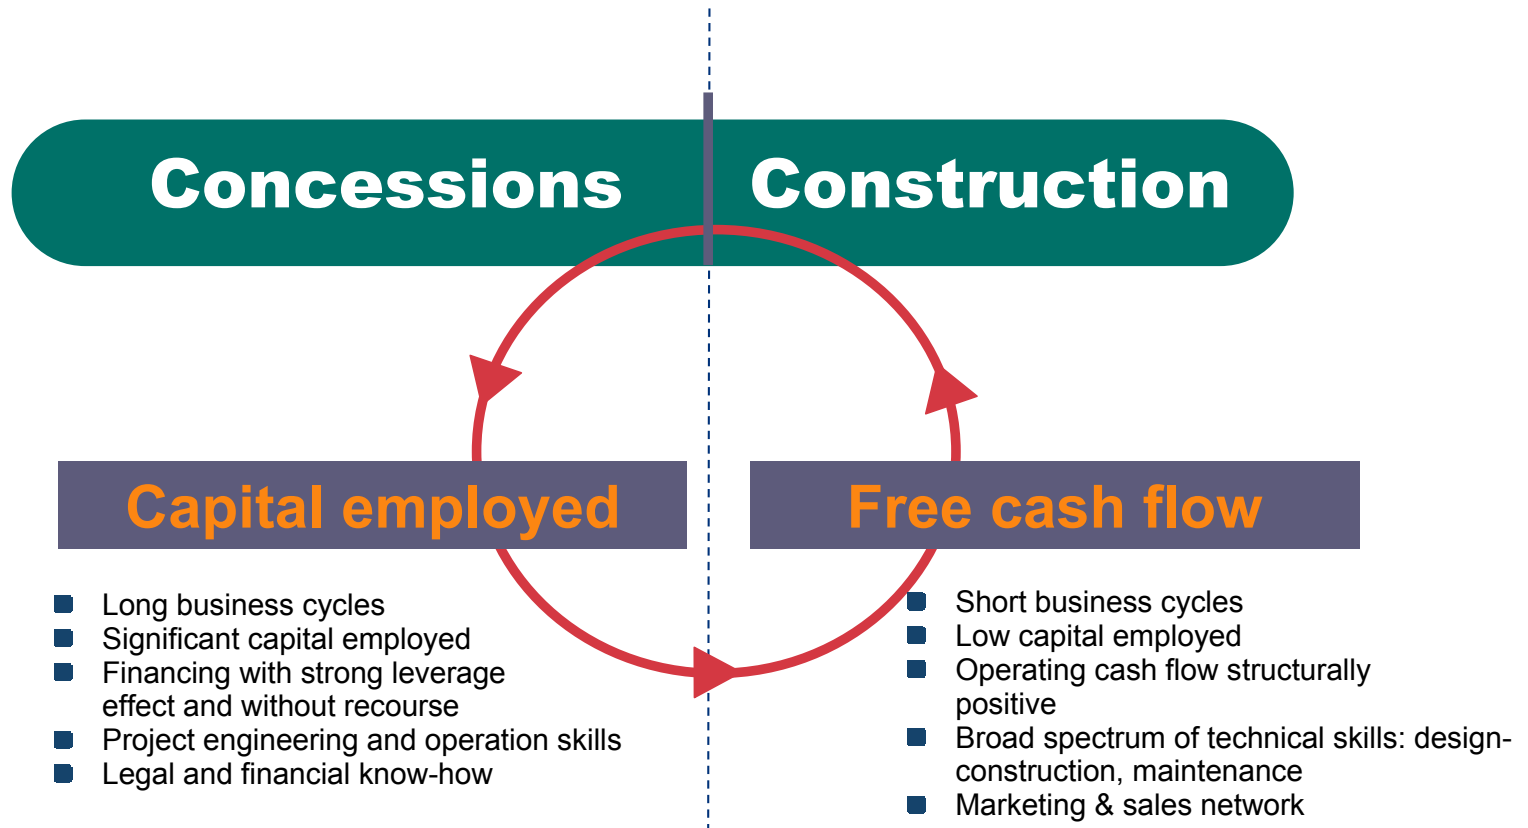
Concessions

Construction

Capital employed

Free cash flow

- Long business cycles
- Significant capital employed
- Financing with strong leverage effect and without recourse
- Project engineering and operation skills
- Legal and financial know-how

- Short business cycles
- Low capital employed
- Operating cash flow structurally positive
- Broad spectrum of technical skills: design-construction, maintenance
- Marketing & sales network